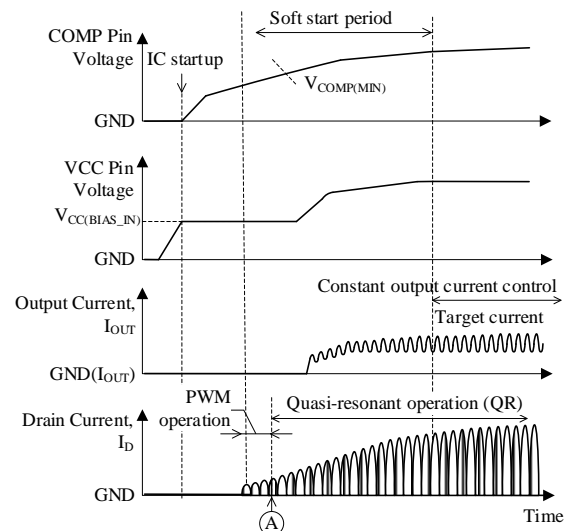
Soft start period

COMP Pin Voltage

IC startup

$V_{COMP(MIN)}$

GND

VCC Pin Voltage

$V_{CC(BIAS\_IN)}$

GND

Constant output current control

Output Current, $I_{OUT}$

Target current

GND($I_{OUT}$)

PWM operation

Quasi-resonant operation (QR)

Drain Current, $I_D$

GND

A

Time